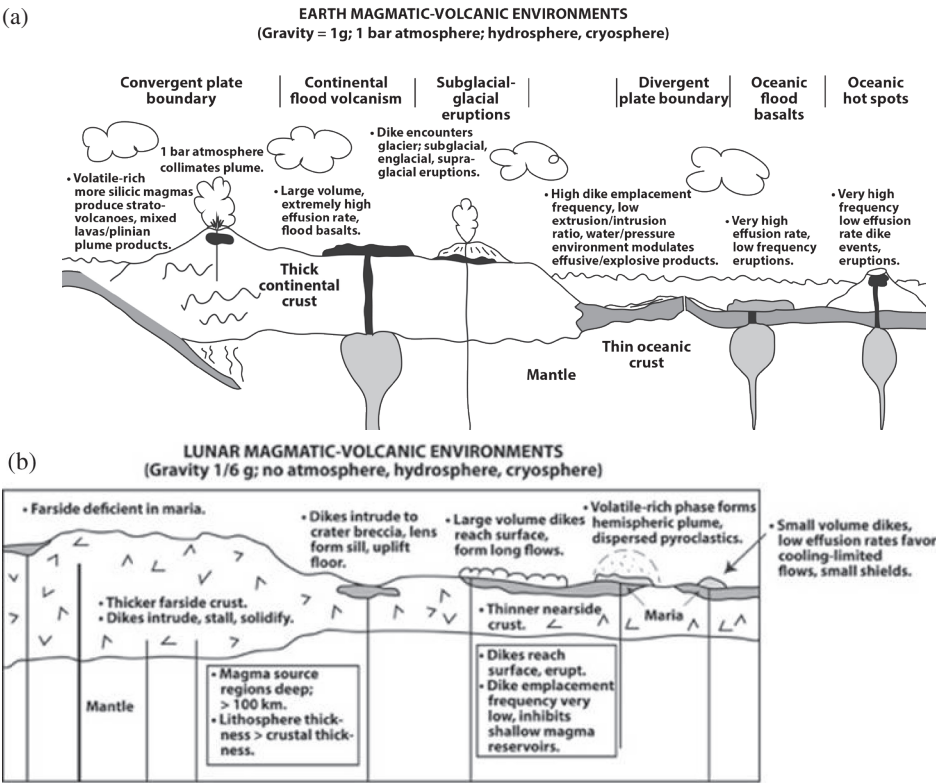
(a)

EARTH MAGMATIC-VOLCANIC ENVIRONMENTS
(Gravity = 1g; 1 bar atmosphere; hydrosphere, cryosphere)

Convergent plate boundary

Continental flood volcanism

Subglacial-glacial eruptions

Divergent plate boundary

Oceanic flood basalts

Oceanic hot spots

1 bar atmosphere collimates plume.

• Volatile-rich more silicic magmas produce strato-volcanoes, mixed lavas/plinian plume products.

• Large volume, extremely high effusion rate, flood basalts.

• Dike encounters glacier; subglacial, englacial, supra-glacial eruptions.

• High dike emplacement frequency, low extrusion/intrusion ratio, water/pressure environment modulates effusive/explosive products.

• Very high effusion rate, low frequency eruptions.

• Very high frequency low effusion rate dike events, eruptions.

Thick continental crust

Thin oceanic crust

Mantle

(b)

LUNAR MAGMATIC-VOLCANIC ENVIRONMENTS
(Gravity 1/6 g; no atmosphere, hydrosphere, cryosphere)

• Farside deficient in maria.

• Dikes intrude to crater breccia, lens form sill, uplift floor.

• Large volume dikes reach surface, form long flows.

• Volatile-rich phase forms hemispheric plume, dispersed pyroclastics.

• Small volume dikes, low effusion rates favor cooling-limited flows, small shields.

• Thicker farside crust.
• Dikes intrude, stall, solidify.

• Thinner nearside crust.

Maria

Mantle

• Magma source regions deep; > 100 km.
• Lithosphere thickness > crustal thickness.

• Dikes reach surface, erupt.
• Dike emplacement frequency very low, inhibits shallow magma reservoirs.